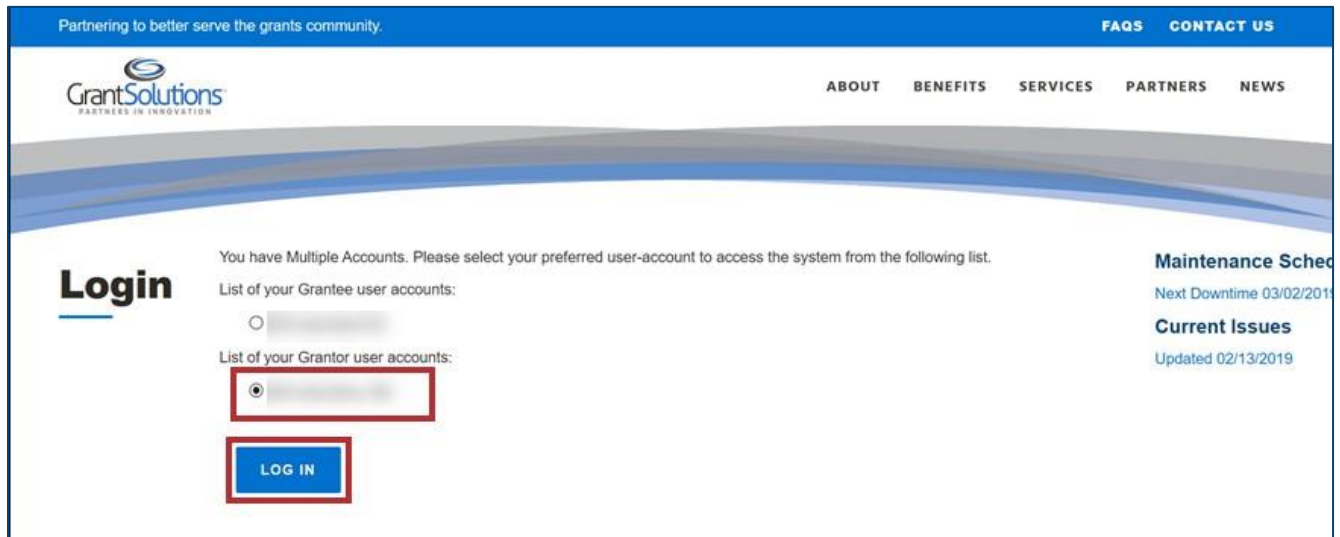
Partnering to better serve the grants community.

FAQS CONTACT US

GrantSolutions
PARTNERS IN INNOVATION

ABOUT BENEFITS SERVICES PARTNERS NEWS

Login

You have Multiple Accounts. Please select your preferred user-account to access the system from the following list.

List of your Grantee user accounts:

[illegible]

List of your Grantor user accounts:

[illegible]

LOG IN

Maintenance Sched

Next Downtime 03/02/201

Current Issues

Updated 02/13/2019